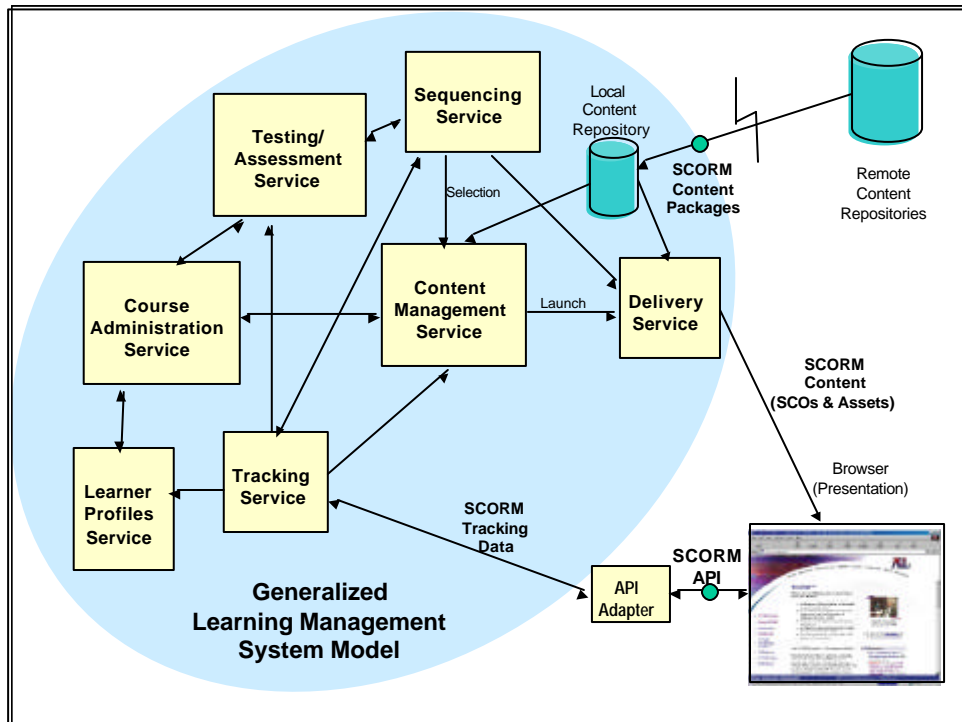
Sequencing Service

Testing/ Assessment Service

Local Content Repository

SCORM Content Packages

Remote Content Repositories

Selection

Course Administration Service

Content Management Service

Launch

Delivery Service

SCORM Content (SCOs & Assets)

Browser (Presentation)

Learner Profiles Service

Tracking Service

SCORM Tracking Data

SCORM API

API Adapter

Generalized Learning Management System Model